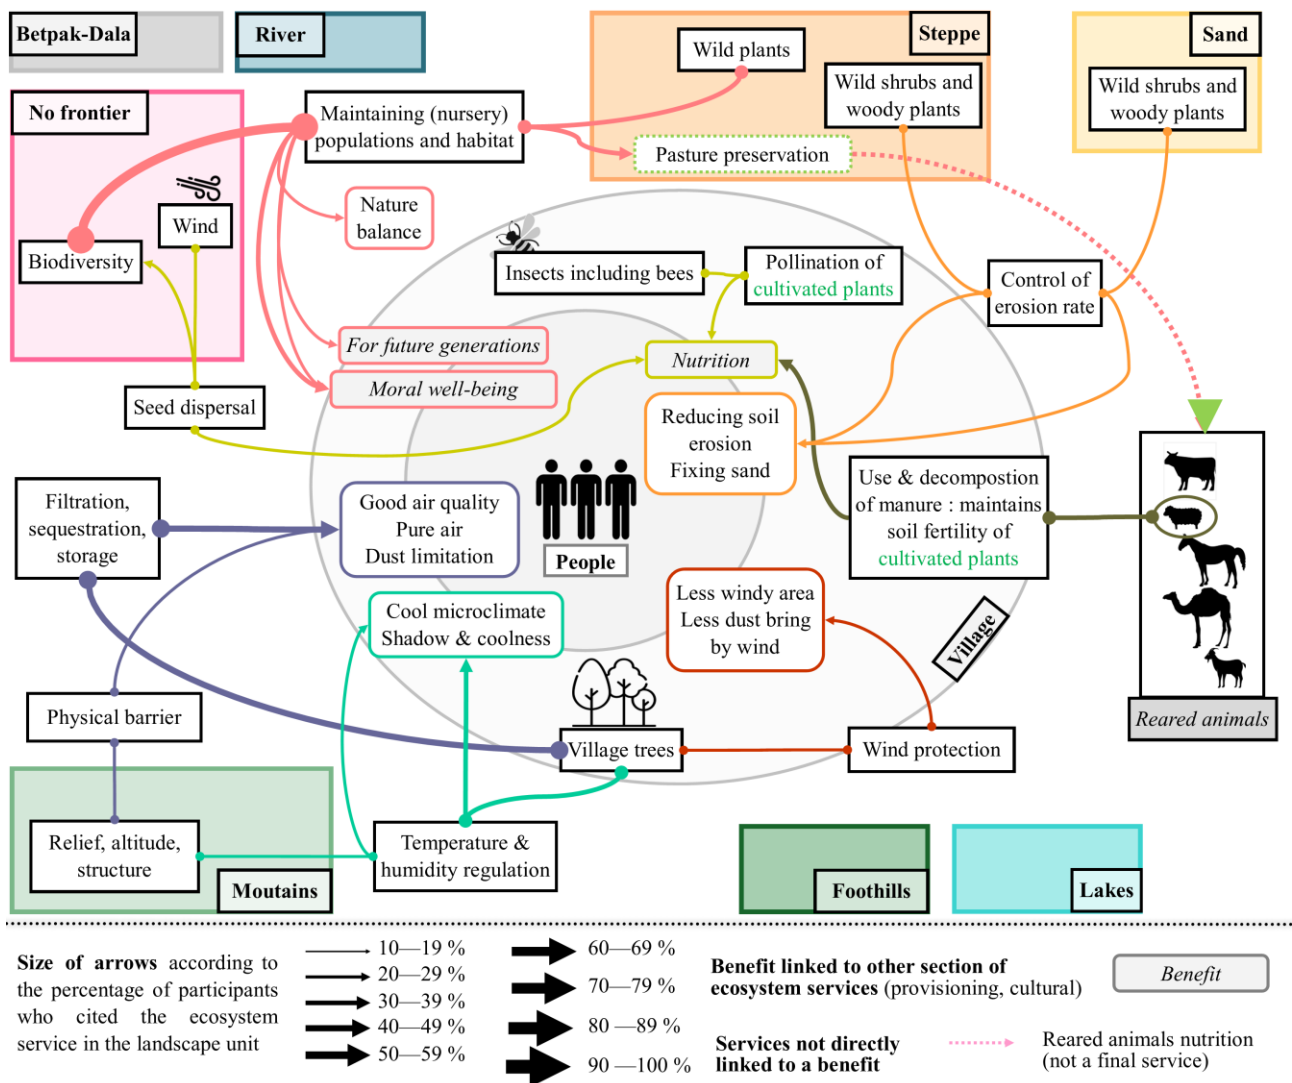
Betpak-Dala

River

Steppe

Sand

Wild plants

Wild shrubs and woody plants

Wild shrubs and woody plants

No frontier

Maintaining (nursery) populations and habitat

Pasture preservation

Wind

Biodiversity

Nature balance

Insects including bees

Pollination of cultivated plants

Control of erosion rate

For future generations

Moral well-being

Nutrition

Seed dispersal

Reducing soil erosion Fixing sand

Filtration, sequestration, storage

Good air quality Pure air Dust limitation

People

Use & decompostion of manure : maintains soil fertility of cultivated plants

Cool microclimate Shadow & coolness

Less windy area Less dust bring by wind

Village

Physical barrier

Village trees

Wind protection

Reared animals

Relief, altitude, structure

Temperature & humidity regulation

Moutains

Foothills

Lakes

Size of arrows according to the percentage of participants who cited the ecosystem service in the landscape unit

10—19 %
20—29 %
30—39 %
40—49 %
50—59 %
60—69 %
70—79 %
80 —89 %
90 —100 %

Benefit linked to other section of ecosystem services (provisioning, cultural)

Benefit

Services not directly linked to a benefit

Reared animals nutrition (not a final service)